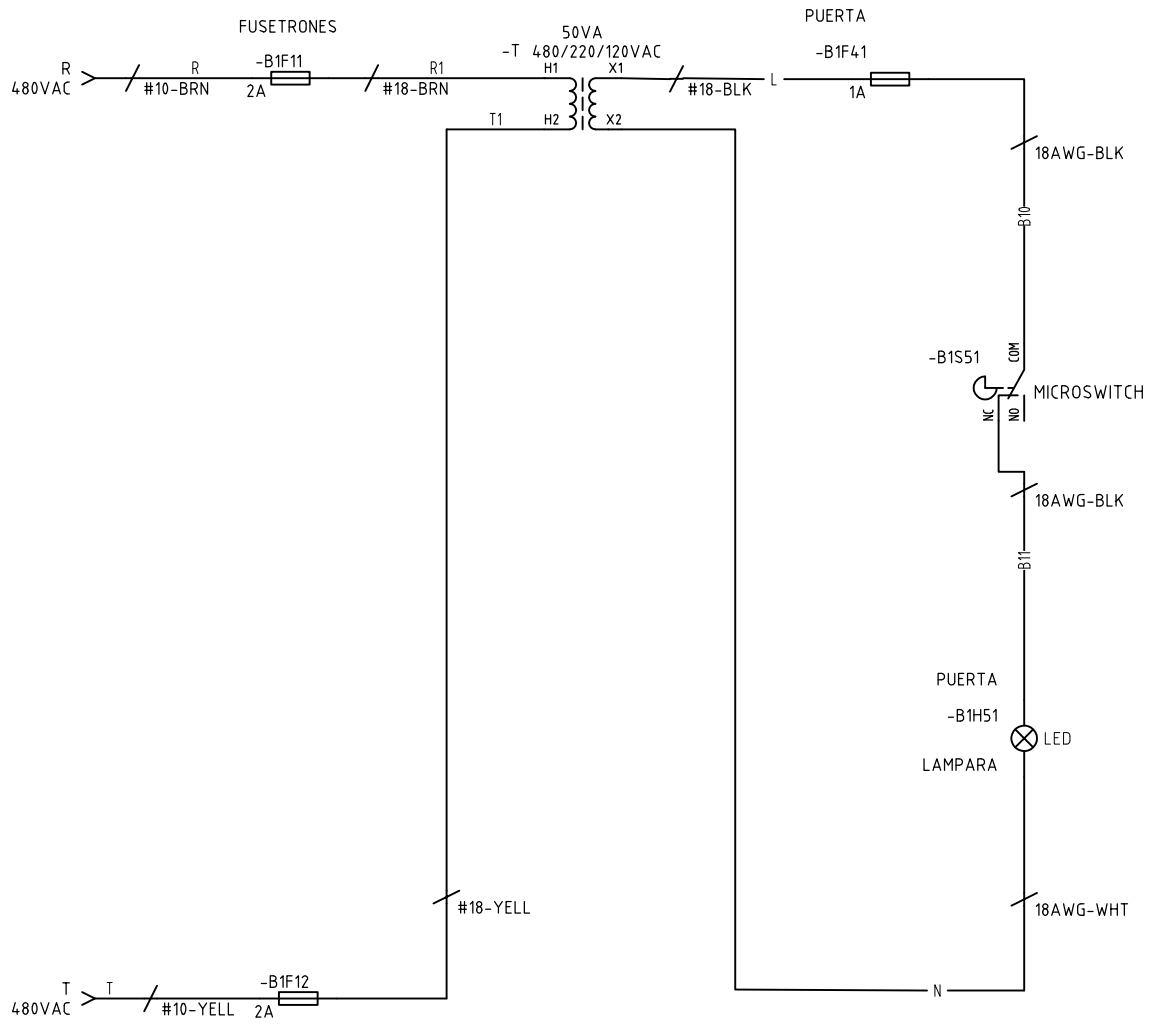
FUSETRONES

R
480VAC

R
#10-BRN

-B1F11
2A

R1
#18-BRN

50VA
-T 480/220/120VAC
H1
X1
T1
H2
X2

#18-BLK
L

PUERTA
-B1F41
1A

18AWG-BLK

B10

COM
-B1S51
MICROSWITCH
NC
NO

18AWG-BLK

B11

PUERTA
-B1H51
LED
LAMPARA

#18-YELL

18AWG-WHT

T
480VAC
T
#10-YELL
-B1F12
2A

N